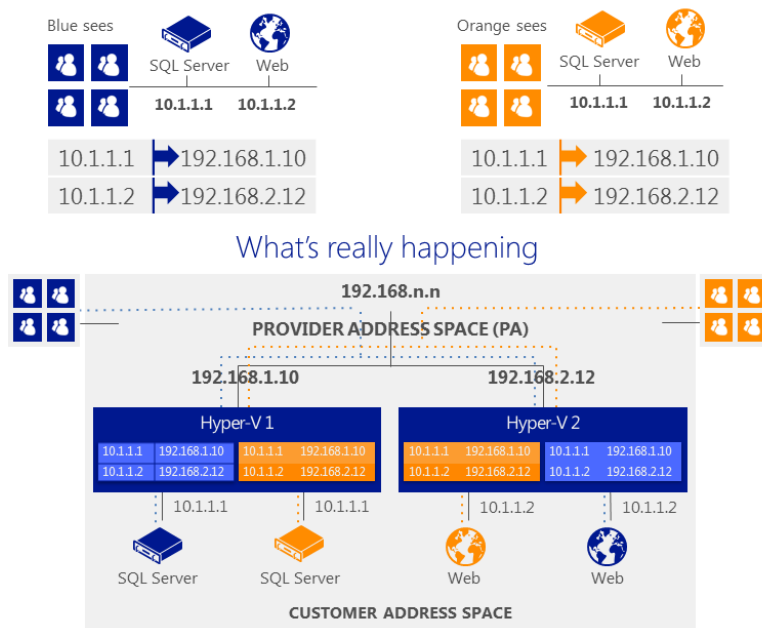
Blue sees

SQL Server

Web

10.1.1.1

10.1.1.2

| 10.1.1.1 | 192.168.1.10 |
|---|---|
| 10.1.1.2 | 192.168.2.12 |

Orange sees

SQL Server

Web

10.1.1.1

10.1.1.2

| 10.1.1.1 | 192.168.1.10 |
|---|---|
| 10.1.1.2 | 192.168.2.12 |

What's really happening

192.168.n.n

PROVIDER ADDRESS SPACE (PA)

192.168.1.10

192.168.2.12

Hyper-V 1

| 10.1.1.1 | 192.168.1.10 |
|---|---|
| 10.1.1.2 | 192.168.2.12 |

| 10.1.1.1 | 192.168.1.10 |
|---|---|
| 10.1.1.2 | 192.168.2.12 |

Hyper-V 2

| 10.1.1.1 | 192.168.1.10 |
|---|---|
| 10.1.1.2 | 192.168.2.12 |

| 10.1.1.1 | 192.168.1.10 |
|---|---|
| 10.1.1.2 | 192.168.2.12 |

10.1.1.1

10.1.1.1

10.1.1.2

10.1.1.2

SQL Server

SQL Server

Web

Web

CUSTOMER ADDRESS SPACE